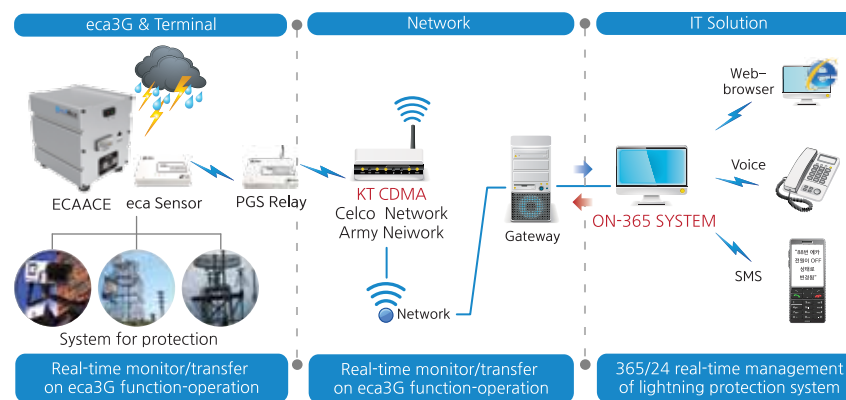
eca3G & Terminal

Network

IT Solution

ECAACE

eca Sensor

PGS Relay

KT CDMA
Celco Network
Army Neiwork

Gateway

ON-365 SYSTEM

Web-browser

Voice

SMS

Network

System for protection

Real-time monitor/transfer on eca3G function-operation

Real-time monitor/transfer on eca3G function-operation

365/24 real-time management of lightning protection system